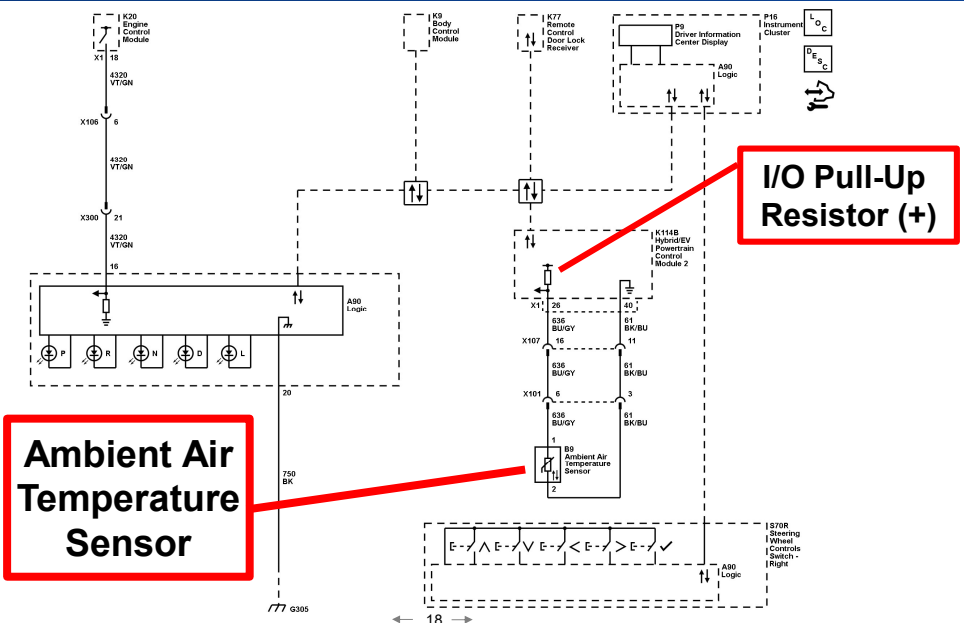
K20 Engine Control Module

X1 18

4320 VT/GN

X106 6

4320 VT/GN

X300 21

4320 VT/GN

16

A90 Logic

P R N D L

20

750 BK

G305

K9 Body Control Module

K77 Remote Control Door Lock Receiver

P16 Instrument Cluster

P9 Driver Information Center Display

A90 Logic

LOC

DESC

I/O Pull-Up Resistor (+)

K114B Hybrid/EV Powertrain Control Module 2

X1 26 40

636 BU/GY

61 BK/BU

X107 16 11

636 BU/GY

61 BK/BU

X101 6 3

636 BU/GY

61 BK/BU

1

B9 Ambient Air Temperature Sensor

2

Ambient Air Temperature Sensor

S70R Steering Wheel Controls Switch - Right

A90 Logic

← 18 →